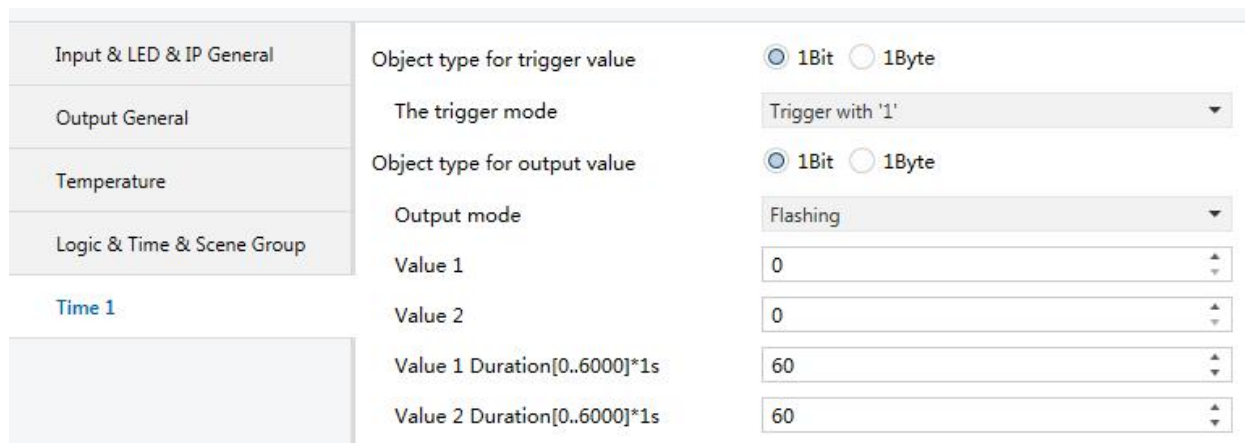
Input & LED & IP General

Output General

Temperature

Logic & Time & Scene Group

Time 1

Object type for trigger value 1Bit 1Byte

The trigger mode Trigger with '1'

Object type for output value 1Bit 1Byte

Output mode Flashing

Value 1 0

Value 2 0

Value 1 Duration[0..6000]*1s 60

Value 2 Duration[0..6000]*1s 60